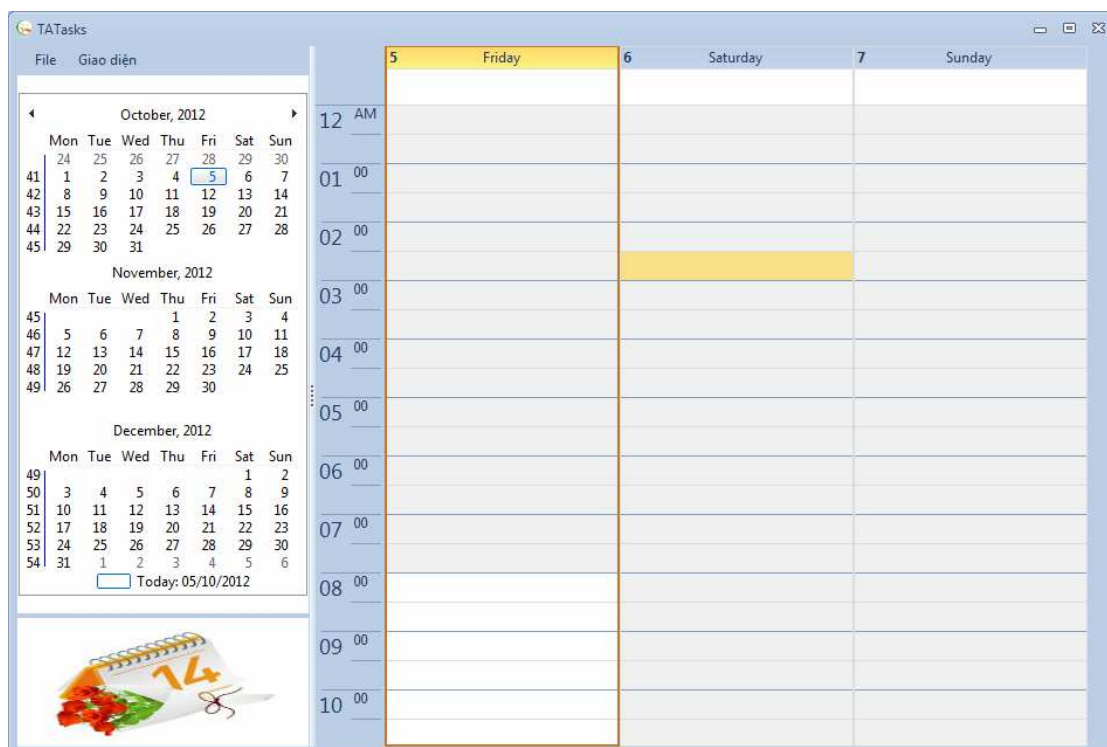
TATasks

File Giao diện

October, 2012

| | Mon | Tue | Wed | Thu | Fri | Sat | Sun |
|---|---|---|---|---|---|---|---|
| | 24 | 25 | 26 | 27 | 28 | 29 | 30 |
| 41 | 1 | 2 | 3 | 4 | 5 | 6 | 7 |
| 42 | 8 | 9 | 10 | 11 | 12 | 13 | 14 |
| 43 | 15 | 16 | 17 | 18 | 19 | 20 | 21 |
| 44 | 22 | 23 | 24 | 25 | 26 | 27 | 28 |
| 45 | 29 | 30 | 31 | | | | |

November, 2012

| | Mon | Tue | Wed | Thu | Fri | Sat | Sun |
|---|---|---|---|---|---|---|---|
| 45 | | | | 1 | 2 | 3 | 4 |
| 46 | 5 | 6 | 7 | 8 | 9 | 10 | 11 |
| 47 | 12 | 13 | 14 | 15 | 16 | 17 | 18 |
| 48 | 19 | 20 | 21 | 22 | 23 | 24 | 25 |
| 49 | 26 | 27 | 28 | 29 | 30 | | |

December, 2012

| | Mon | Tue | Wed | Thu | Fri | Sat | Sun |
|---|---|---|---|---|---|---|---|
| 49 | | | | | | 1 | 2 |
| 50 | 3 | 4 | 5 | 6 | 7 | 8 | 9 |
| 51 | 10 | 11 | 12 | 13 | 14 | 15 | 16 |
| 52 | 17 | 18 | 19 | 20 | 21 | 22 | 23 |
| 53 | 24 | 25 | 26 | 27 | 28 | 29 | 30 |
| 54 | 31 | 1 | 2 | 3 | 4 | 5 | 6 |

Today: 05/10/2012

14

5 Friday
6 Saturday
7 Sunday

12 AM
01 00
02 00
03 00
04 00
05 00
06 00
07 00
08 00
09 00
10 00